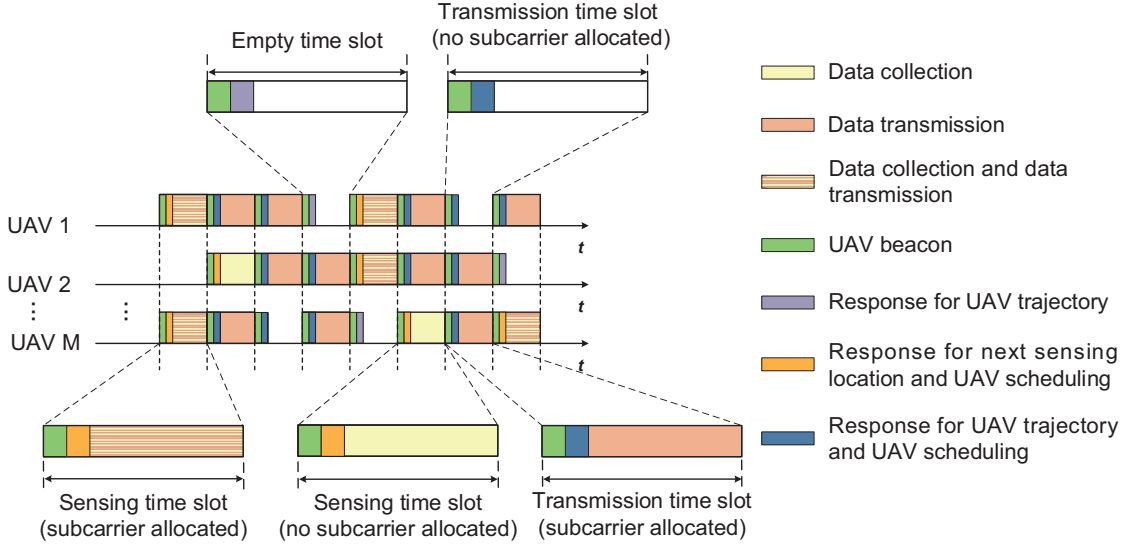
Empty time slot

Transmission time slot (no subcarrier allocated)

Data collection

Data transmission

Data collection and data transmission

UAV beacon

Response for UAV trajectory

Response for next sensing location and UAV scheduling

Response for UAV trajectory and UAV scheduling

UAV 1

t

UAV 2

t

⋮

⋮

UAV M

t

Sensing time slot (subcarrier allocated)

Sensing time slot (no subcarrier allocated)

Transmission time slot (subcarrier allocated)